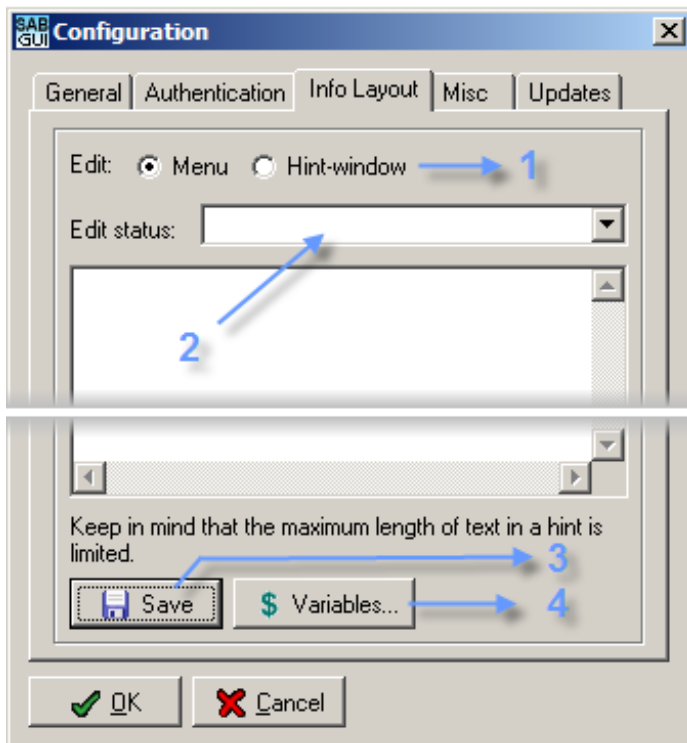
SAB GUI Configuration

General | Authentication | Info Layout | Misc | Updates

Edit: Menu Hint-window 1

Edit status:

2

Keep in mind that the maximum length of text in a hint is limited.

3

Save $ Variables... 4

OK Cancel